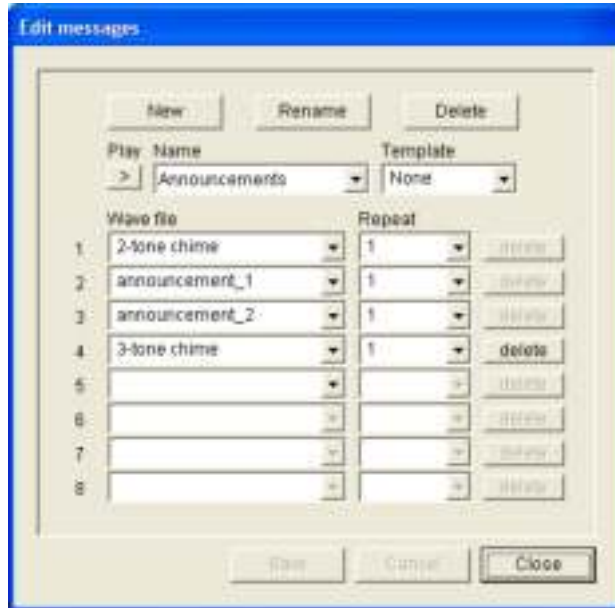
Edit messages

New Rename Delete

Play Name Template

> Announcements None

Wave file Repeat

1 2-tone chime 1 delete

2 announcement_1 1 delete

3 announcement_2 1 delete

4 3-tone chime 1 delete

5

6

7

8

Save Cancel Close